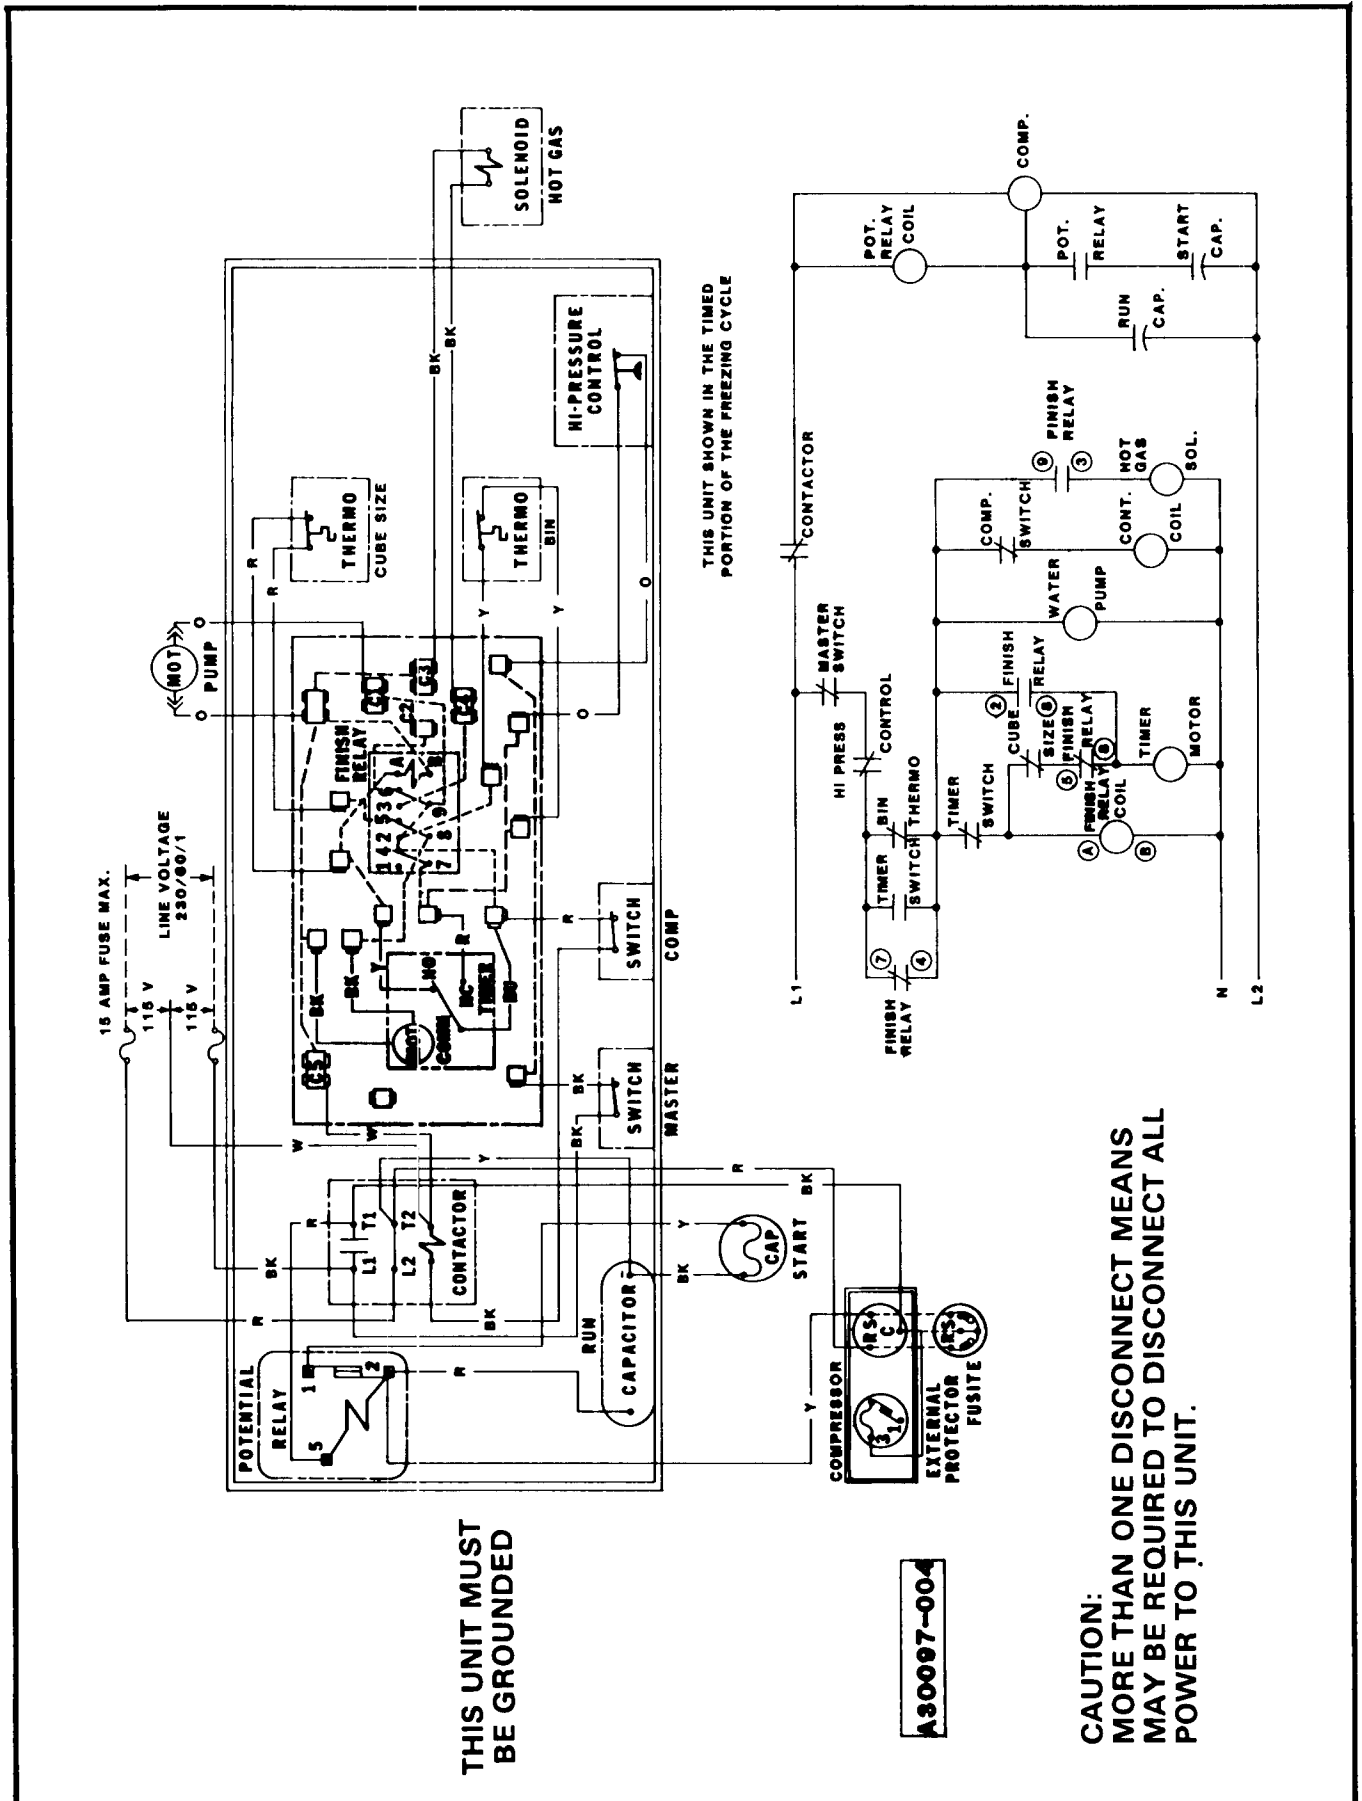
THIS UNIT MUST BE GROUNDED

A30097-004

CAUTION:
MORE THAN ONE DISCONNECT MEANS MAY BE REQUIRED TO DISCONNECT ALL POWER TO THIS UNIT.

15 AMP FUSE MAX.
115 V
115 V
LINE VOLTAGE 230/60/1

POTENTIAL RELAY
1 2 5
R
BK
R
L1 T1 L2 T2
CONTACTOR
BK
W
W
Y
R
BK
RUN CAPACITOR
Y
BK
CAP START
COMPRESSOR
R S C
EXTERNAL PROTECTOR FUSITE
Y

C5
BK
BK
Y
MOT COMM
NO
NC
TIMER
R
1 4 2 5 3 6
7 8 9
FINISH RELAY
C1
C2
C3
C4
A
B
MASTER SWITCH
BK
COMP SWITCH
R

MOT PUMP
O O
R
R
THERMO CUBE SIZE
THERMO BIN
Y
Y
O
O
BK
BK
HI-PRESSURE CONTROL
SOLENOID HOT GAS

THIS UNIT SHOWN IN THE TIMED PORTION OF THE FREEZING CYCLE

L1
CONTACTOR
MASTER SWITCH
HI PRESS CONTROL
BIN THERMO
TIMER SWITCH
TIMER SWITCH
7
4
FINISH RELAY
CUBE SIZE
2
FINISH RELAY
8
5
FINISH RELAY
6
A
FINISH RELAY COIL
B
TIMER MOTOR
WATER PUMP
COMP. SWITCH
CONT. COIL
9
3
FINISH RELAY
HOT GAS SOL.
N
L2
POT. RELAY COIL
COMP.
POT. RELAY
START CAP.
RUN CAP.